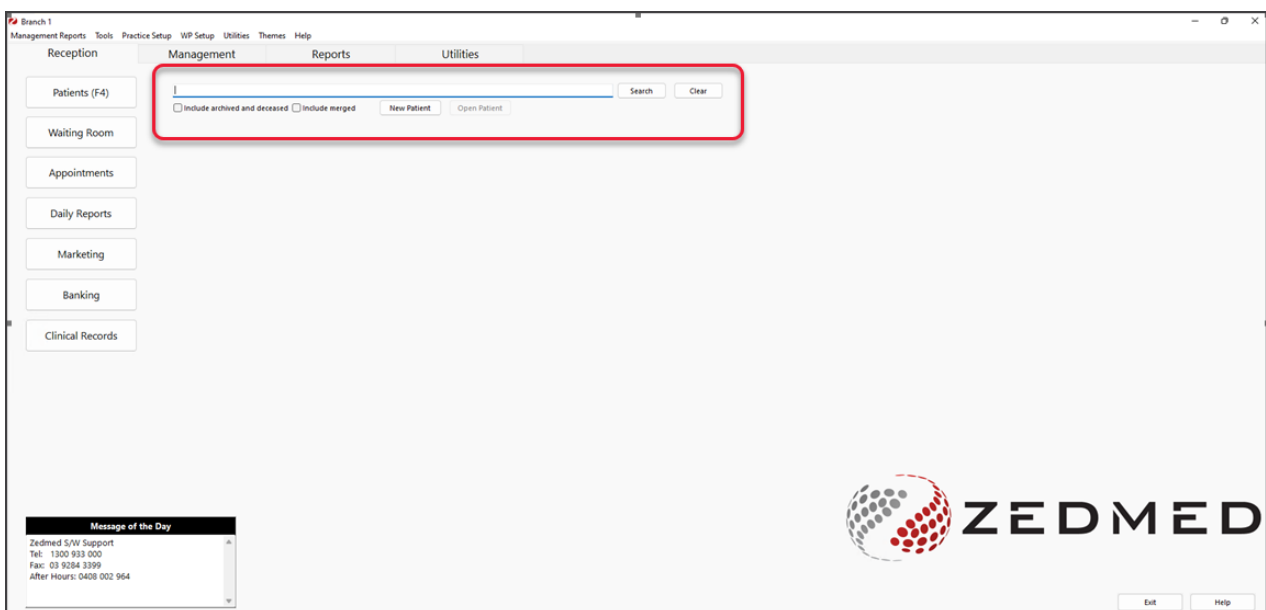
Branch 1
Management Reports Tools Practice Setup WP Setup Utilities Themes Help

Reception
Management
Reports
Utilities

Patients (F4)
Waiting Room
Appointments
Daily Reports
Marketing
Banking
Clinical Records

Search
Clear
Include archived and deceased
Include merged
New Patient
Open Patient

Message of the Day
Zedmed S/W Support
Tel: 1300 933 000
Fax: 03 9284 3399
After Hours: 0408 002 964

ZEDMED

Exit
Help